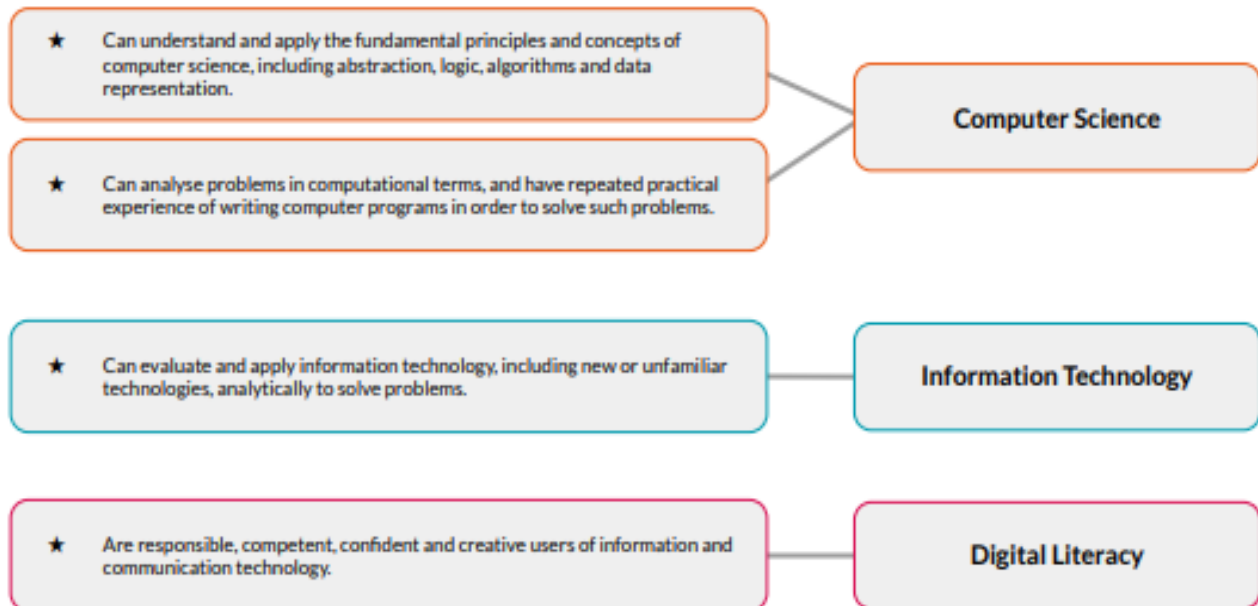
★ Can understand and apply the fundamental principles and concepts of computer science, including abstraction, logic, algorithms and data representation.

★ Can analyse problems in computational terms, and have repeated practical experience of writing computer programs in order to solve such problems.

Computer Science

★ Can evaluate and apply information technology, including new or unfamiliar technologies, analytically to solve problems.

Information Technology

★ Are responsible, competent, confident and creative users of information and communication technology.

Digital Literacy